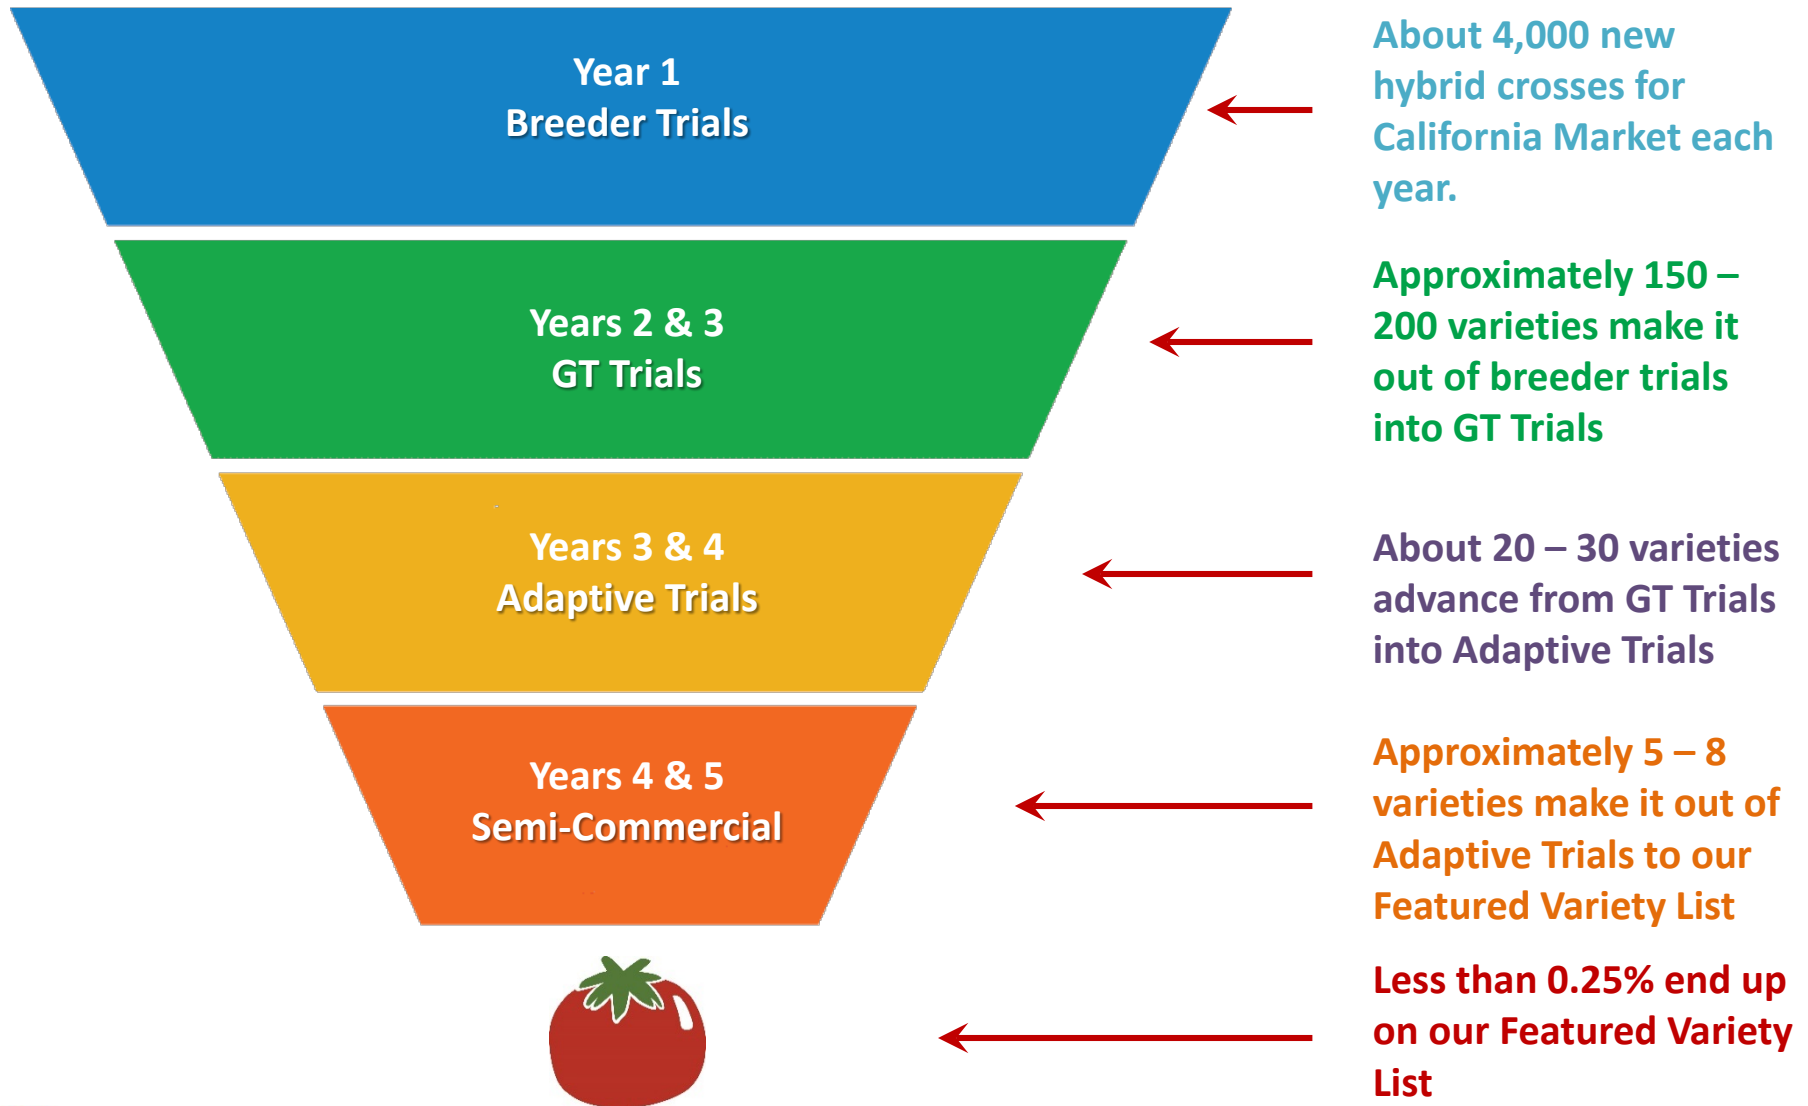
Year 1
Breeder Trials

About 4,000 new hybrid crosses for California Market each year.

Years 2 & 3
GT Trials

Approximately 150 – 200 varieties make it out of breeder trials into GT Trials

Years 3 & 4
Adaptive Trials

About 20 – 30 varieties advance from GT Trials into Adaptive Trials

Years 4 & 5
Semi-Commercial

Approximately 5 – 8 varieties make it out of Adaptive Trials to our Featured Variety List

Less than 0.25% end up on our Featured Variety List